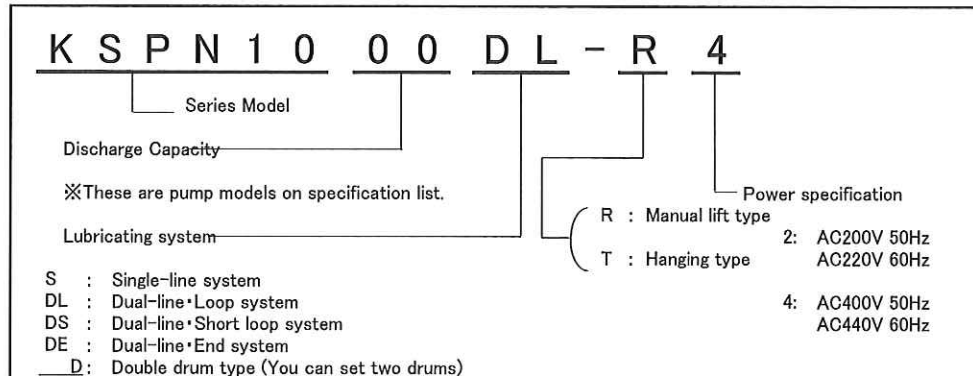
K S P N 1 0 0 0 D L - R 4

Series Model

Discharge Capacity

※These are pump models on specification list.

Power specification

R : Manual lift type

T : Hanging type

2: AC200V 50Hz
AC220V 60Hz

Lubricating system

S : Single-line system
DL : Dual-line・Loop system
DS : Dual-line・Short loop system
DE : Dual-line・End system
D : Double drum type (You can set two drums)

4: AC400V 50Hz
AC440V 60Hz